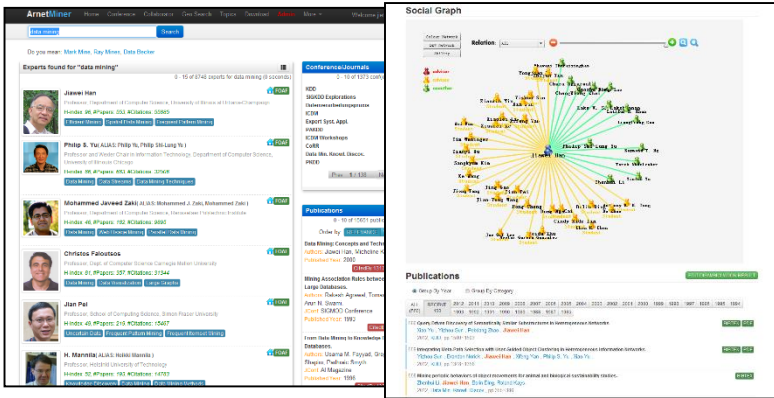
ArnetMiner Home Conference Collaborators Geo Search Topics Download More Welcome

data mining Search

Do you mean: Mark Mine, Ray Mines, Dala Becker

Experts found for "data mining"

0 - 15 of 8748 experts for data mining (0 seconds)

Jiawei Han
Professor, Department of Computer Science, University of Illinois at Urbana-Champaign
H-index: 95 #Papers: 553 #Citations: 35865
Efficient Mining | Spatial Data Mining | Frequent Pattern Mining

Philip S. Yu ALIAS: Philip Yu, Philip Shi-Lung Yu
Professor and Wexler Chair in Information Technology, Department of Computer Science, University of Illinois Chicago
H-index: 86 #Papers: 884 #Citations: 32569
Data Mining | Data Streams | Data Mining Techniques

Mohammed Javeed Zaki ALIAS: Mohammed J. Zaki, Mohammed Zaki
Professor, Department of Computer Science, Rensselaer Polytechnic Institute
H-index: 46 #Papers: 182 #Citations: 9890
Data Mining | Web Usage Mining | Parallel Data Mining

Christos Faloutsos
Professor, Dept. of Computer Science Carnegie Mellon University
H-index: 81 #Papers: 357 #Citations: 31344
Data Mining | Data Visualization | Large Graphs

Jian Pei
Professor, School of Computing Science, Simon Fraser University
H-index: 49 #Papers: 215 #Citations: 15487
Uncertain Data | Frequent Pattern Mining | Frequent Itemset Mining

H. Mannila ALIAS: Heikki Mannila
Professor, Helsinki University of Technology
H-index: 52 #Papers: 193 #Citations: 16702
Association Rules | Data Mining | Data Mining Methods

Conference/Journals
0 - 10 of 1373 conferences
KDD
SIGKDD Explorations
ICDM
Expert Syst. Appl.
PAKDD
ICDM Workshops
CoRR
Data Min. Knowl. Discov.
PKDD

Publications
0 - 10 of 3661 publications
Order By:
Data Mining: Concepts and Techniques
Authors: Jiawei Han, Micheline K
Published Year: 2000
Mining Association Rules between Sets of Items in Large Databases.
Authors: Rakesh Agrawal, Tomasz Arun N. Swami
Conf: SIGMOD Conference
Published Year: 1993
From Data Mining to Knowledge Discovery in Databases.
Authors: Usama M. Fayyad, Gregory Piatetsky-Shapiro, Padhraic Smyth
Conf: AI Magazine
Published Year: 1996

Social Graph
Relation: ALL
advisor
advisee
coauthor
Jiawei Han

Publications
Group By Year  Group By Category
All  2012 2011 2010 2009 2008 2007 2006 2005 2004 2003 2002 2001 2000 1999 1998 1997 1996 1995 1994
Query Driven Discovery of Semantically Similar Substructures in Heterogeneous Networks.
Xiao Yu, Yizhou Sun, Peixiang Zhao, Jiawei Han
Integrating Meta-Path Selection with User-Guided Object Clustering in Heterogeneous Information Networks.
Yizhou Sun, Brandon Norick, Jiawei Han, Xifeng Yan, Philip S. Yu, Xiao Yu
Mining periodic behaviors of object movements for animal and biological sustainability studies.
Zhenhui Li, Jiawei Han, Bolin Ding, Roland Kays